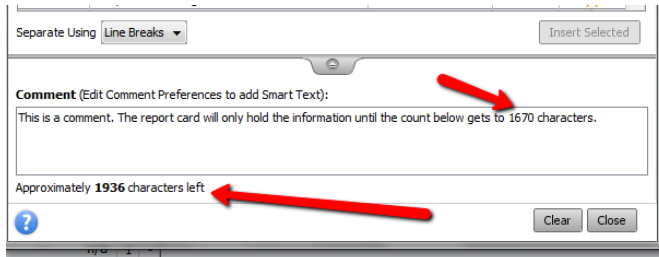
Separate Using Line Breaks

Insert Selected

**Comment** (Edit Comment Preferences to add Smart Text):

This is a comment. The report card will only hold the information until the count below gets to 1670 characters.

Approximately **1936** characters left

Clear Close